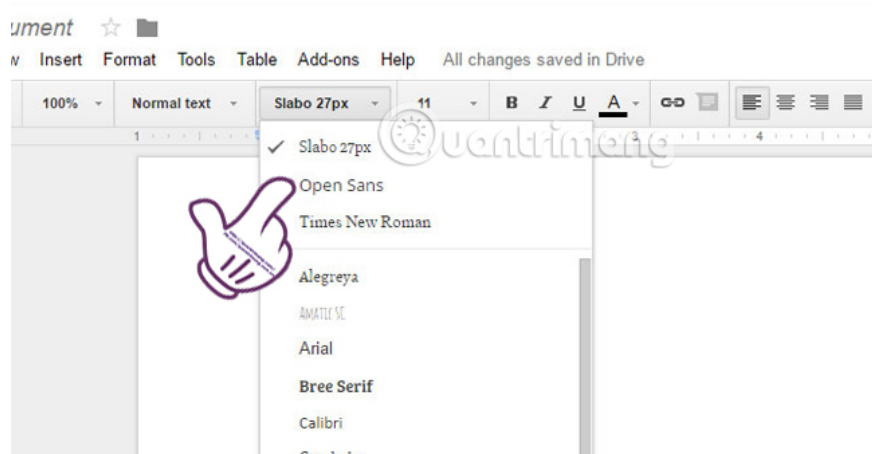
ument ☆

w Insert Format Tools Table Add-ons Help All changes saved in Drive

100% Normal text Slabo 27px 11 B I U A

1 3 4

✓ Slabo 27px
Open Sans
Times New Roman

Alegreya
Amatic SC
Arial
Bree Serif
Calibri
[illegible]

Quantrimang